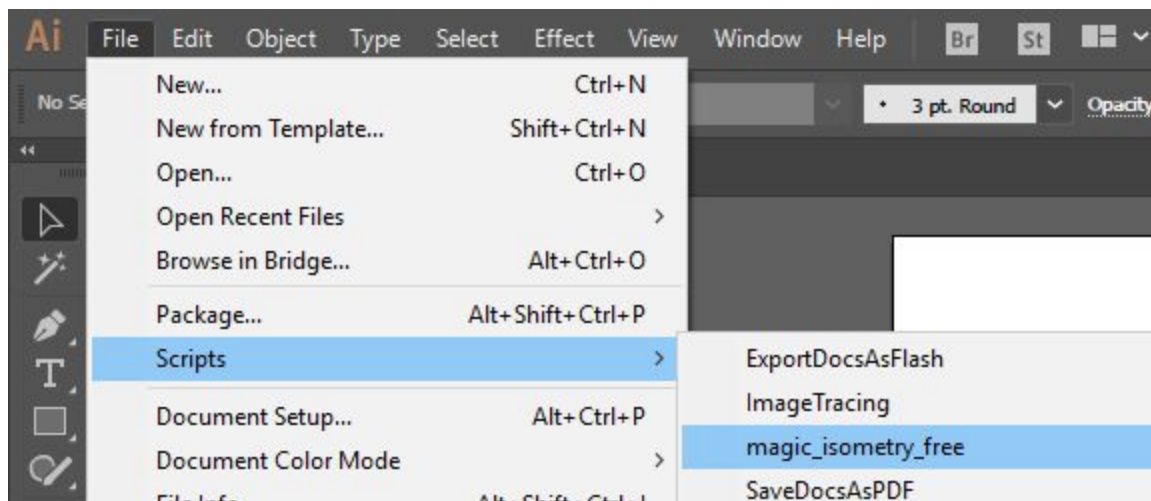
Ai File Edit Object Type Select Effect View Window Help Br St

No Se

3 pt. Round Opacity

New... Ctrl+N
New from Template... Shift+Ctrl+N
Open... Ctrl+O
Open Recent Files >
Browse in Bridge... Alt+Ctrl+O
Package... Alt+Shift+Ctrl+P
Scripts >
Document Setup... Alt+Ctrl+P
Document Color Mode >
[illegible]

ExportDocsAsFlash
ImageTracing
magic_isometry_free
SaveDocsAsPDF